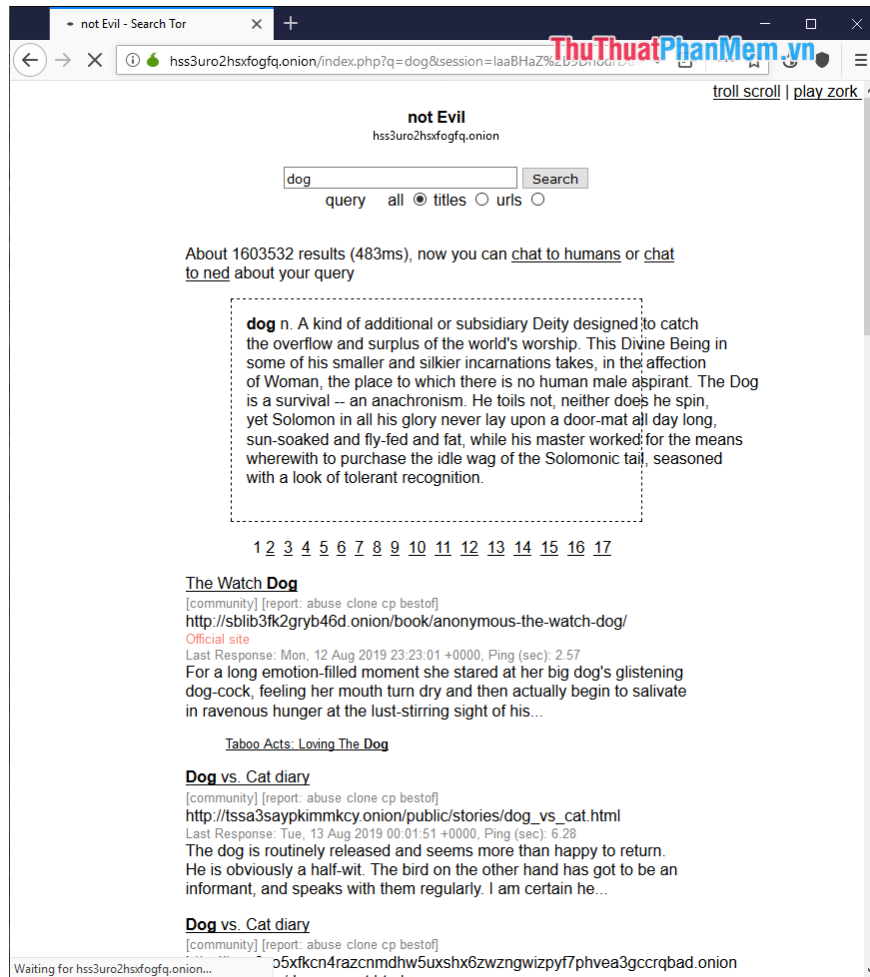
not Evil - Search Tor

hss3uro2hsxfogfq.onion/index.php?q=dog&session=laaBHaZ%2b9Dnod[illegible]

ThuThuatPhanMem.vn

troll scroll | play zork

not Evil
hss3uro2hsxfogfq.onion

dog
Search
query all titles urls

About 1603532 results (483ms), now you can chat to humans or chat to ned about your query

dog n. A kind of additional or subsidiary Deity designed to catch the overflow and surplus of the world's worship. This Divine Being in some of his smaller and silkier incarnations takes, in the affection of Woman, the place to which there is no human male aspirant. The Dog is a survival -- an anachronism. He toils not, neither does he spin, yet Solomon in all his glory never lay upon a door-mat all day long, sun-soaked and fly-fed and fat, while his master worked for the means wherewith to purchase the idle wag of the Solomonic tail, seasoned with a look of tolerant recognition.

1 2 3 4 5 6 7 8 9 10 11 12 13 14 15 16 17

The Watch Dog
[community] [report: abuse clone cp bestof]
http://sblib3fk2gryb46d.onion/book/anonymous-the-watch-dog/
Official site
Last Response: Mon, 12 Aug 2019 23:23:01 +0000, Ping (sec): 2.57
For a long emotion-filled moment she stared at her big dog's glistening dog-cock, feeling her mouth turn dry and then actually begin to salivate in ravenous hunger at the lust-stirring sight of his...

Taboo Acts: Loving The Dog

Dog vs. Cat diary
[community] [report: abuse clone cp bestof]
http://tssa3saypkimmkcy.onion/public/stories/dog_vs_cat.html
Last Response: Tue, 13 Aug 2019 00:01:51 +0000, Ping (sec): 6.28
The dog is routinely released and seems more than happy to return. He is obviously a half-wit. The bird on the other hand has got to be an informant, and speaks with them regularly. I am certain he...

Dog vs. Cat diary
[community] [report: abuse clone cp bestof]
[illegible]o5xfkcn4razcnmdhw5uxshx6zwzngwizpyf7phvea3gccrqbad.onion

Waiting for hss3uro2hsxfogfq.onion...